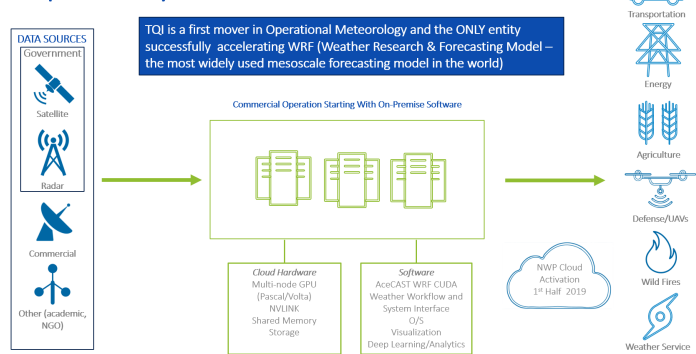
DATA SOURCES
Government
Satellite
Radar
Commercial
Other (academic, NGO)

TQI is a first mover in Operational Meteorology and the ONLY entity successfully accelerating WRF (Weather Research & Forecasting Model – the most widely used mesoscale forecasting model in the world)

Commercial Operation Starting With On-Premise Software

Cloud Hardware
Multi-node GPU
(Pascal/Volta)
NVLINK
Shared Memory
Storage

Software
AceCAST WRF CUDA
Weather Workflow and System Interface
O/S
Visualization
Deep Learning/Analytics

NWP Cloud Activation
1st Half 2019

Transportation
Energy
Agriculture
Defense/UAVs
Wild Fires
Weather Service